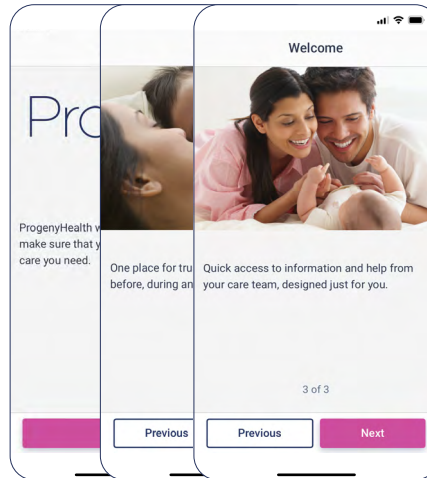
Pro

ProgenyHealth w
make sure that y
care you need.

One place for tru
before, during an

Previous

Welcome

Quick access to information and help from your care team, designed just for you.

3 of 3

Previous

Next